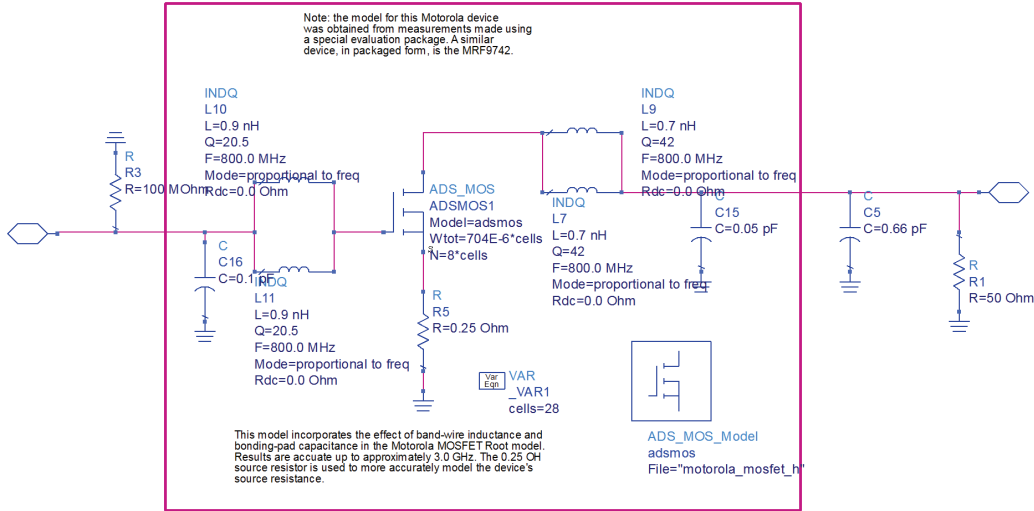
Note: the model for this Motorola device was obtained from measurements made using a special evaluation package. A similar device, in packaged form, is the MRF9742.

INDQ
L10
L=0.9 nH
Q=20.5
F=800.0 MHz
Mode=proportional to freq
Rdc=0.0 Ohm

INDQ
L9
L=0.7 nH
Q=42
F=800.0 MHz
Mode=proportional to freq
Rdc=0.0 Ohm

R
R3
R=100 MOhm

ADS_MOS
ADSMOS1
Model=adsmos
Wtot=704E-6*cells
N=8*cells

C
C16
C=0.1 pF

INDQ
L11
L=0.9 nH
Q=20.5
F=800.0 MHz
Mode=proportional to freq
Rdc=0.0 Ohm

INDQ
L7
L=0.7 nH
Q=42
F=800.0 MHz
Mode=proportional to freq
Rdc=0.0 Ohm

C
C15
C=0.05 pF

C
C5
C=0.66 pF

R
R1
R=50 Ohm

R
R5
R=0.25 Ohm

Var
Eqn
VAR
_VAR1
cells=28

ADS_MOS_Model
adsmos
File="motorola_mosfet_h"

This model incorporates the effect of band-wire inductance and bonding-pad capacitance in the Motorola MOSFET Root model. Results are accuate up to approximately 3.0 GHz. The 0.25 OH source resistor is used to more accurately model the device's source resistance.